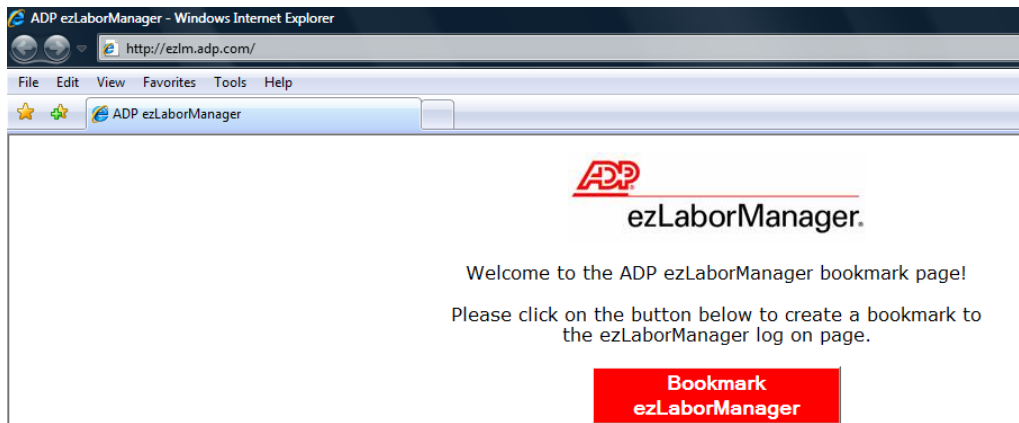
ADP ezLaborManager - Windows Internet Explorer

http://ezlm.adp.com/

File Edit View Favorites Tools Help

ADP ezLaborManager

ADP

ezLaborManager.

Welcome to the ADP ezLaborManager bookmark page!

Please click on the button below to create a bookmark to the ezLaborManager log on page.

Bookmark ezLaborManager